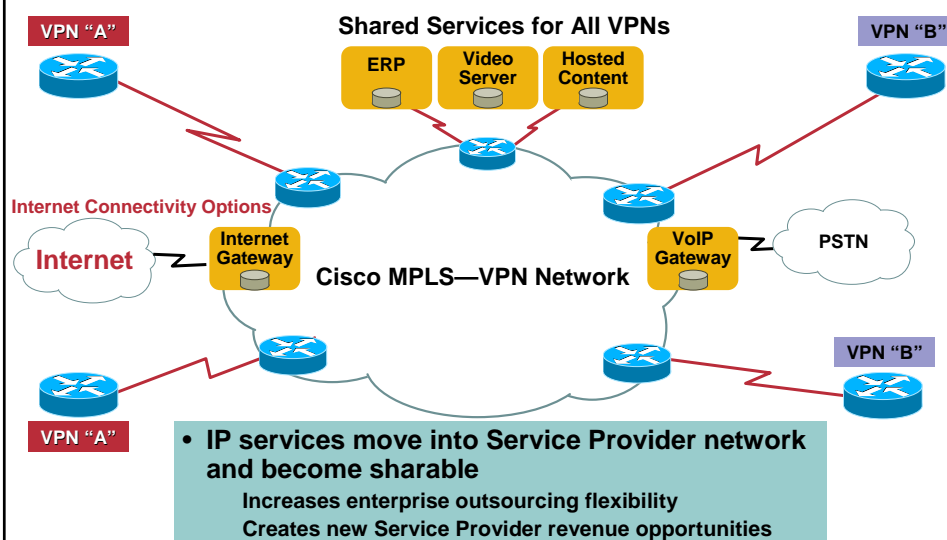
VPN "A"

Shared Services for All VPNs

VPN "B"

ERP

Video Server

Hosted Content

Internet Connectivity Options

Internet

Internet Gateway

Cisco MPLS—VPN Network

VoIP Gateway

PSTN

VPN "B"

VPN "A"

• IP services move into Service Provider network and become sharable

Increases enterprise outsourcing flexibility

Creates new Service Provider revenue opportunities